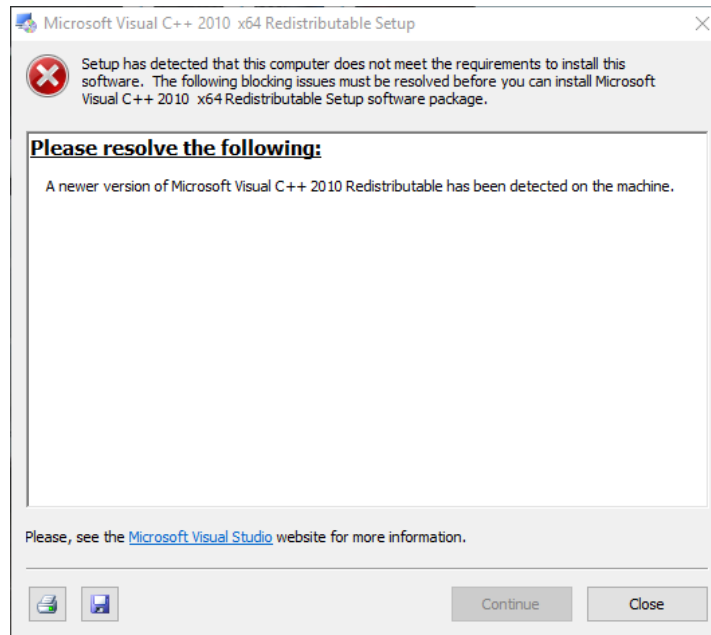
Microsoft Visual C++ 2010  x64 Redistributable Setup

Setup has detected that this computer does not meet the requirements to install this software.  The following blocking issues must be resolved before you can install Microsoft Visual C++ 2010  x64 Redistributable Setup software package.

Please resolve the following:

A newer version of Microsoft Visual C++ 2010 Redistributable has been detected on the machine.

Please, see the Microsoft Visual Studio website for more information.

Continue

Close